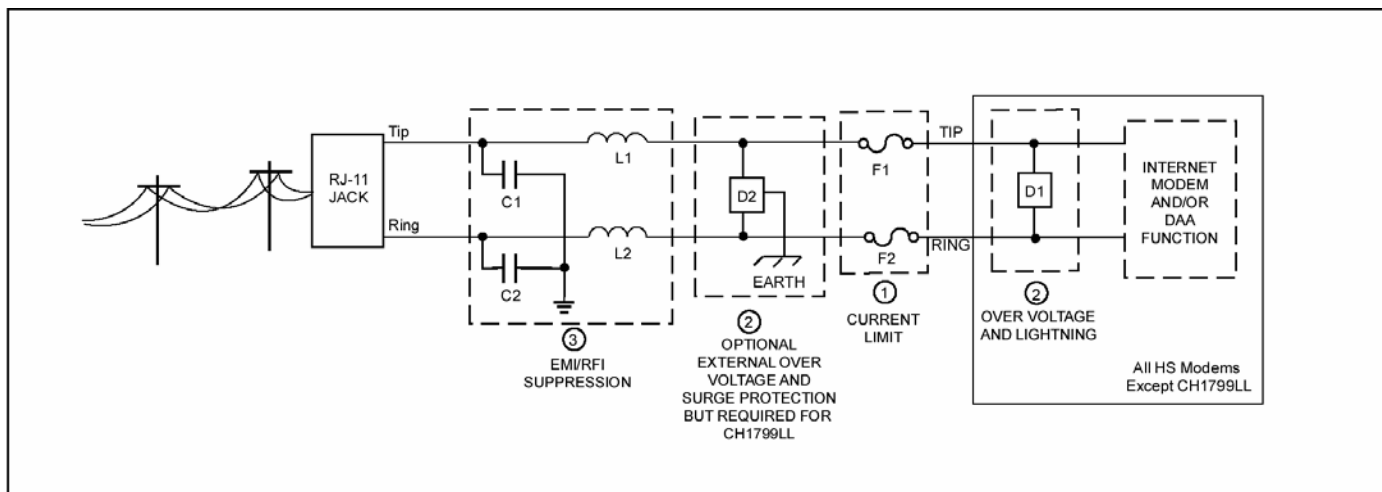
RJ-11 JACK

Tip

Ring

C1

C2

L1

L2

③
EMI/RFI SUPPRESSION

D2

EARTH

②
OPTIONAL EXTERNAL OVER VOLTAGE AND SURGE PROTECTION BUT REQUIRED FOR CH1799LL

F1

F2

①
CURRENT LIMIT

TIP

RING

D1

②
OVER VOLTAGE AND LIGHTNING

INTERNET MODEM AND/OR DAA FUNCTION

All HS Modems Except CH1799LL